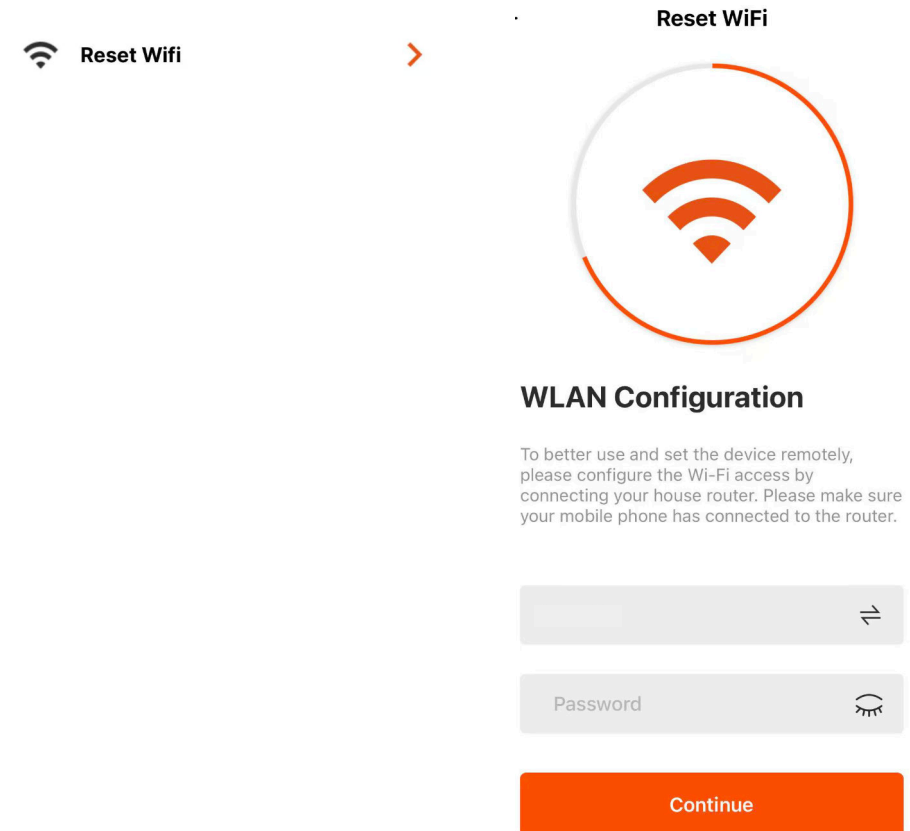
Reset Wifi

Reset WiFi

WLAN Configuration

To better use and set the device remotely, please configure the Wi-Fi access by connecting your house router. Please make sure your mobile phone has connected to the router.

Password

Continue